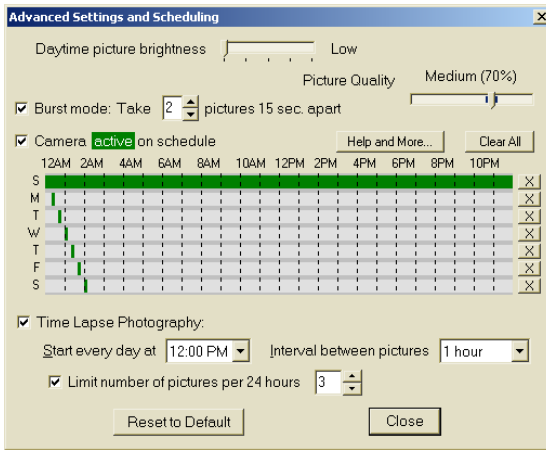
Advanced Settings and Scheduling

Daytime picture brightness Low

Picture Quality Medium (70%)

Burst mode: Take 2 pictures 15 sec. apart

Camera active on schedule

Help and More...

Clear All

12AM 2AM 4AM 6AM 8AM 10AM 12PM 2PM 4PM 6PM 8PM 10PM

S
M
T
W
T
F
S

Time Lapse Photography:

Start every day at 12:00 PM

Interval between pictures 1 hour

Limit number of pictures per 24 hours 3

Reset to Default

Close